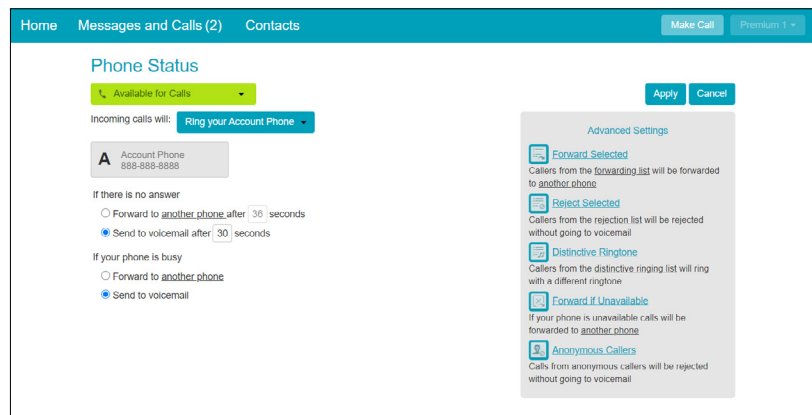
Home Messages and Calls (2) Contacts Make Call Premium 1

Phone Status

Available for Calls

Apply Cancel

Incoming calls will: Ring your Account Phone

A Account Phone 888-888-8888

If there is no answer

Forward to another phone after 36 seconds

Send to voicemail after 30 seconds

If your phone is busy

Forward to another phone

Send to voicemail

Advanced Settings

Forward Selected
Callers from the forwarding list will be forwarded to another phone

Reject Selected
Callers from the rejection list will be rejected without going to voicemail

Distinctive Ringtone
Callers from the distinctive ringing list will ring with a different ringtone

Forward if Unavailable
If your phone is unavailable calls will be forwarded to another phone

Anonymous Callers
Calls from anonymous callers will be rejected without going to voicemail